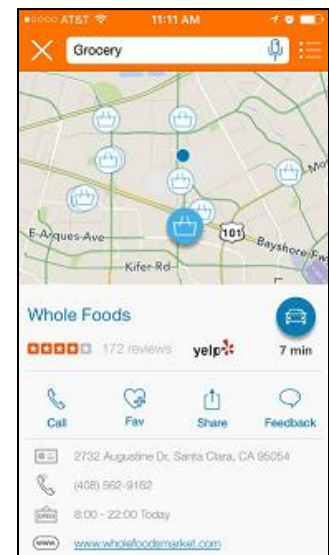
AT&T 11:11 AM

Grocery

Mo

E-Arques-Ave

101

Bayshore Fw

Kifer-Rd

Whole Foods

172 reviews yelp

7 min

Call

Fav

Share

Feedback

2732 Augustine Dr, Santa Clara, CA 95054

(408) 562-9162

8:00 - 22:00 Today

www.wholefoodsmarket.com